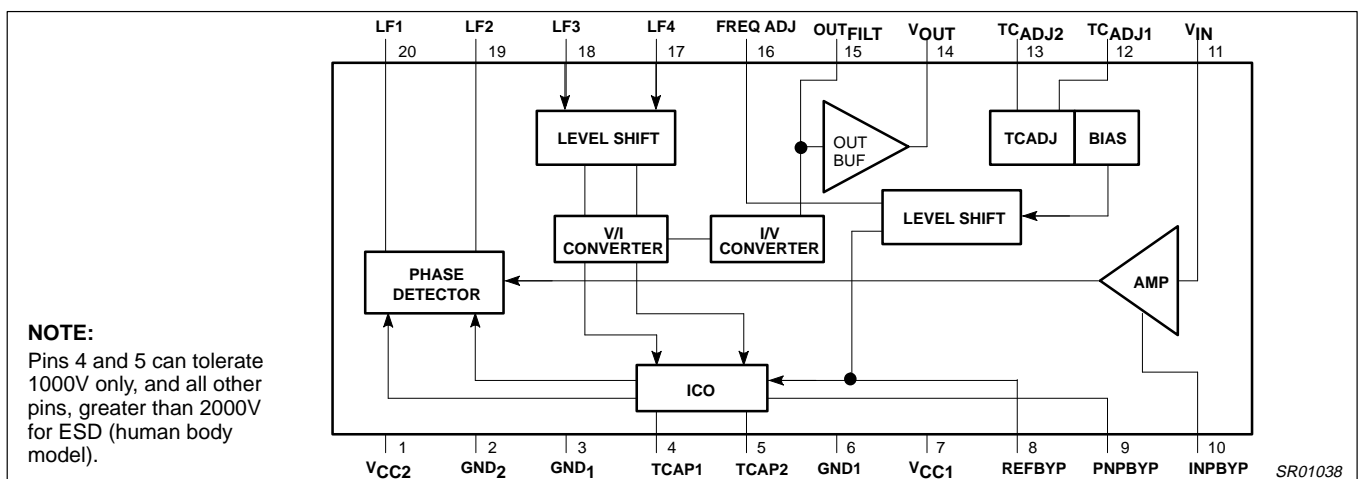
LF1 20
LF2 19
LF3 18
LF4 17
FREQ ADJ 16
OUT$_{FILT}$ 15
V$_{OUT}$ 14
TC$_{ADJ2}$ 13
TC$_{ADJ1}$ 12
V$_{IN}$ 11

LEVEL SHIFT

OUT BUF

TCADJ

BIAS

LEVEL SHIFT

V/I CONVERTER

I/V CONVERTER

PHASE DETECTOR

AMP

ICO

NOTE:
Pins 4 and 5 can tolerate 1000V only, and all other pins, greater than 2000V for ESD (human body model).

1 V$_{CC2}$
2 GND$_2$
3 GND$_1$
4 TCAP1
5 TCAP2
6 GND1
7 V$_{CC1}$
8 REFBYP
9 PNPBYP
10 INPBYP

SR01038